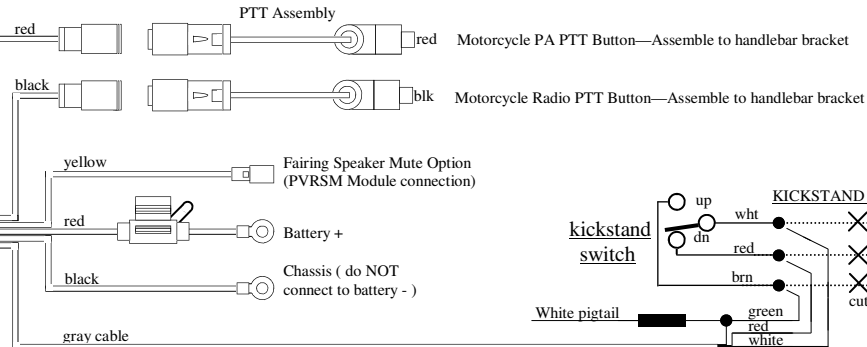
PTT Assembly

red

red

Motorcycle PA PTT Button—Assemble to handlebar bracket

black

blk

Motorcycle Radio PTT Button—Assemble to handlebar bracket

yellow

Fairing Speaker Mute Option (PVRSM Module connection)

red

Battery +

black

Chassis ( do NOT connect to battery - )

gray cable

up

dn

wht

KICKSTAND

kickstand switch

red

brn

cut

White pigtail

green

red

white